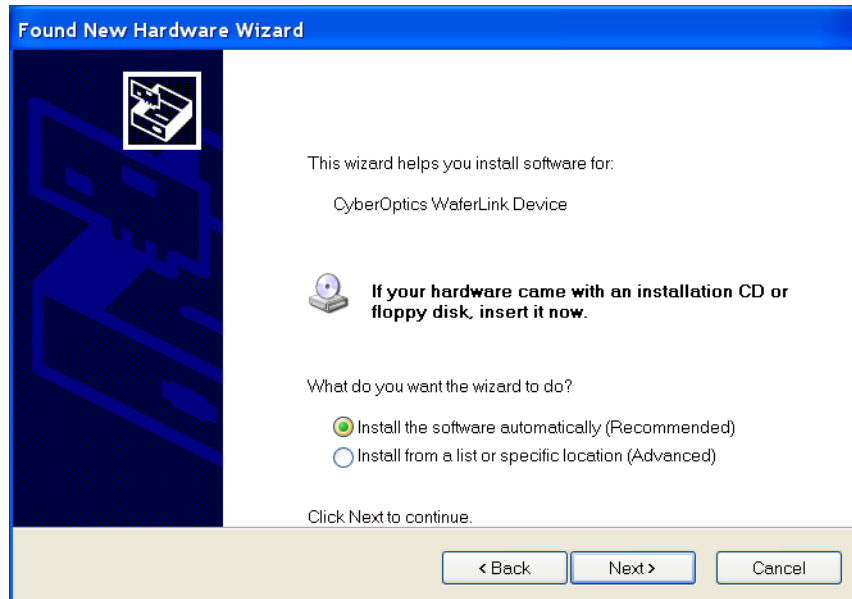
Found New Hardware Wizard

This wizard helps you install software for:

CyberOptics WaferLink Device

If your hardware came with an installation CD or floppy disk, insert it now.

What do you want the wizard to do?

Install the software automatically (Recommended)
Install from a list or specific location (Advanced)

Click Next to continue.

< Back | Next > | Cancel